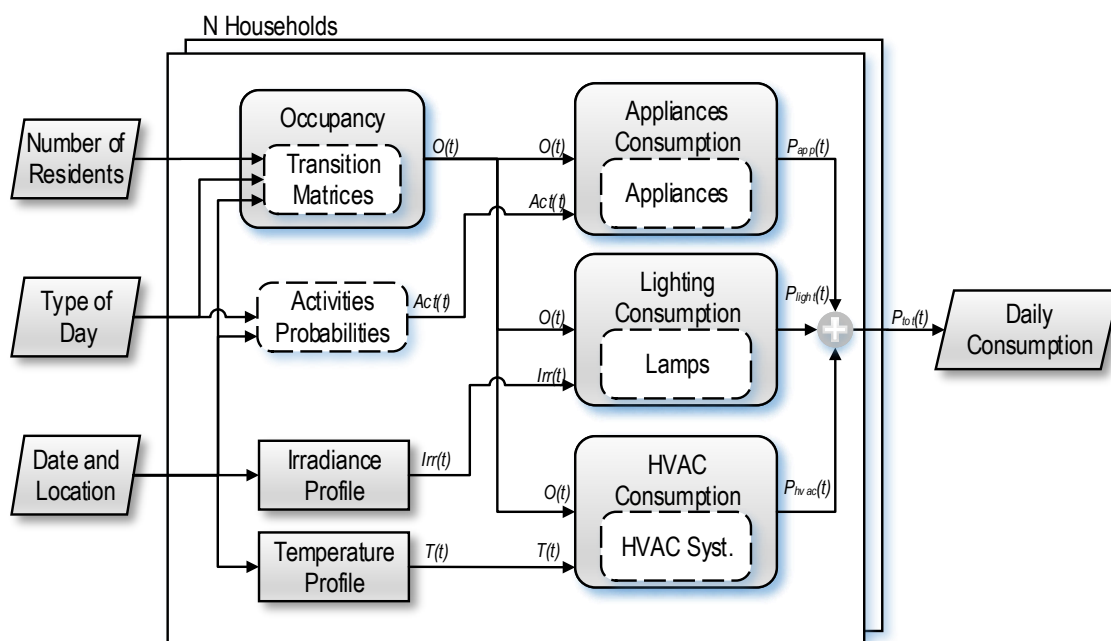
N Households

Number of Residents

Type of Day

Date and Location

Occupancy

Transition Matrices

$O(t)$

Activities Probabilities

$Act(t)$

Irradiance Profile

$Irr(t)$

Temperature Profile

$T(t)$

$O(t)$

$Act(t)$

Appliances Consumption

Appliances

$P_{app}(t)$

$O(t)$

$Irr(t)$

Lighting Consumption

Lamps

$P_{light}(t)$

$O(t)$

$T(t)$

HVAC Consumption

HVAC Syst.

$P_{hvac}(t)$

$P_{tot}(t)$

Daily Consumption